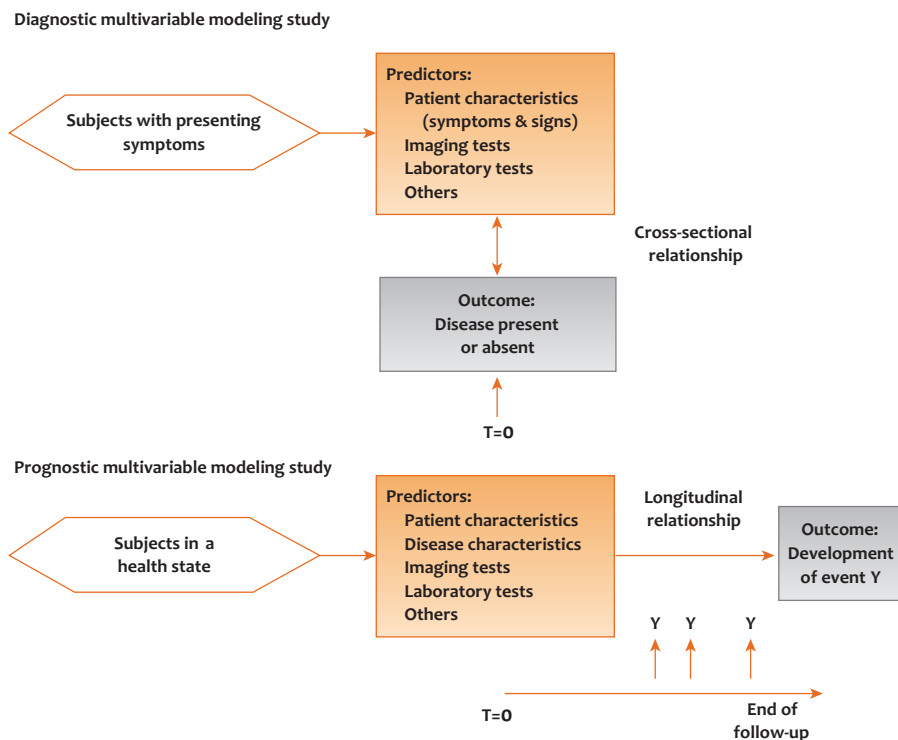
Diagnostic multivariable modeling study

Subjects with presenting symptoms

Predictors:
Patient characteristics (symptoms & signs)
Imaging tests
Laboratory tests
Others

Cross-sectional relationship

Outcome:
Disease present or absent

T=0

Prognostic multivariable modeling study

Subjects in a health state

Predictors:
Patient characteristics
Disease characteristics
Imaging tests
Laboratory tests
Others

Longitudinal relationship

Outcome:
Development of event Y

Y Y Y

T=0

End of follow-up